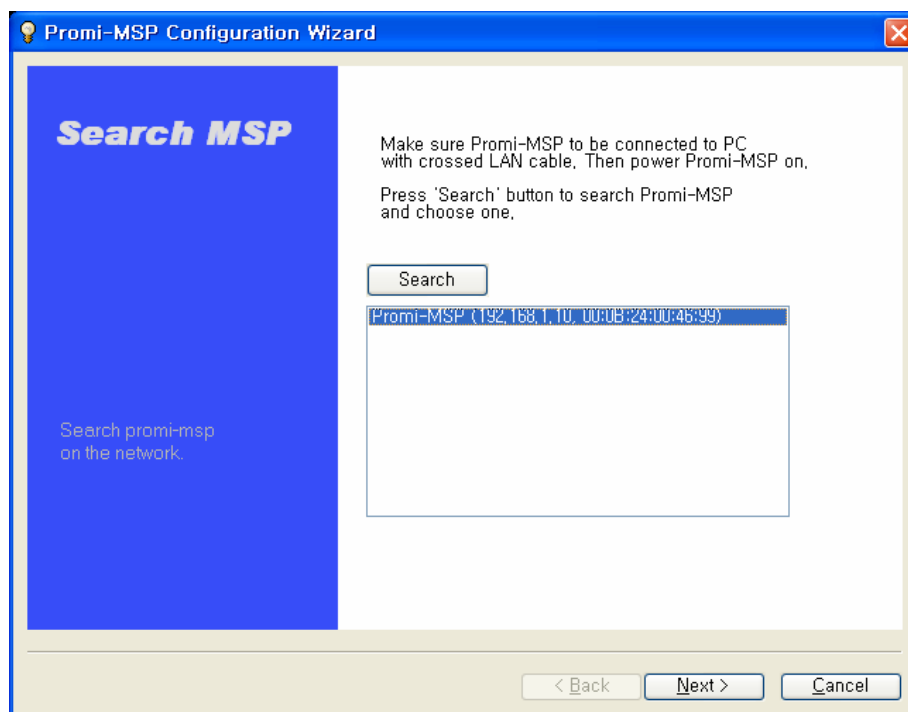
Promi-MSP Configuration Wizard

Search MSP

Search promi-msp on the network.

Make sure Promi-MSP to be connected to PC with crossed LAN cable. Then power Promi-MSP on.

Press 'Search' button to search Promi-MSP and choose one.

Search

Promi-MSP (192.168.1.10, 00:0B:24:00:46:99)

< Back

Next >

Cancel